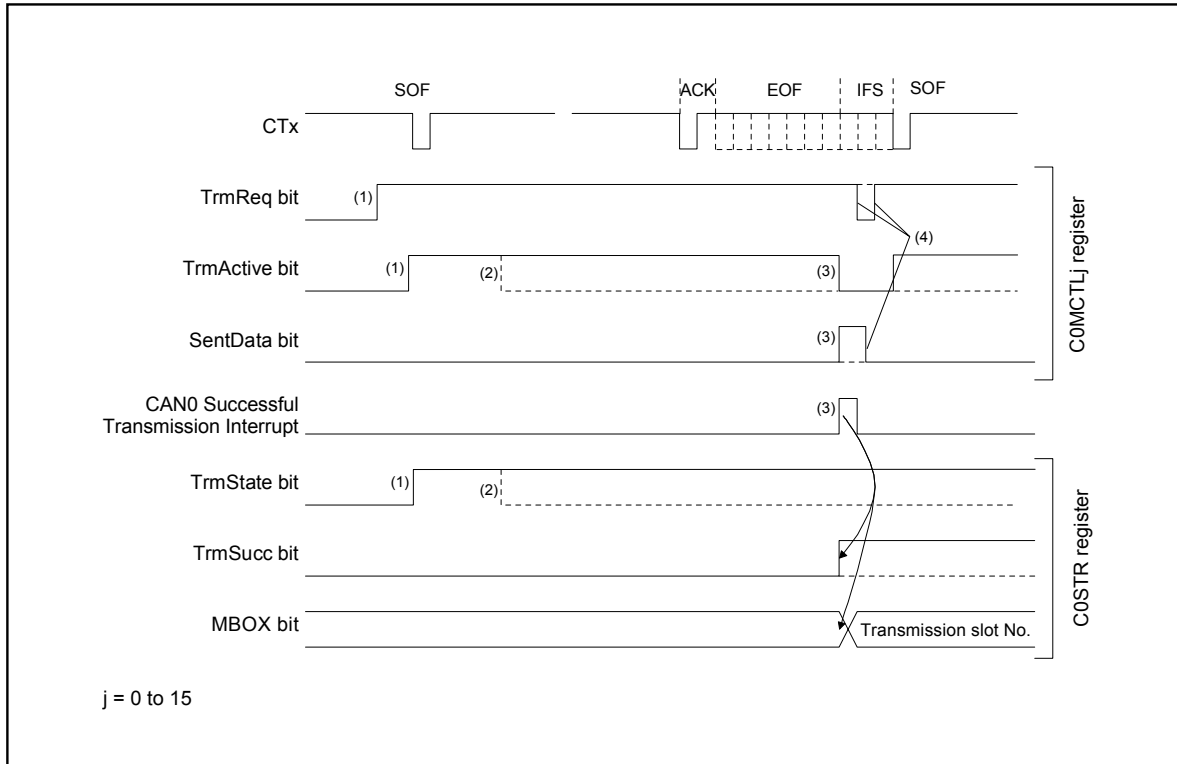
SOF

ACK EOF IFS SOF

CTx

TrmReq bit (1)

(4)

TrmActive bit (1) (2) (3)

SentData bit (3)

C0MCTLj register

CAN0 Successful Transmission Interrupt (3)

TrmState bit (1) (2)

TrmSucc bit

MBOX bit

Transmission slot No.

C0STR register

j = 0 to 15